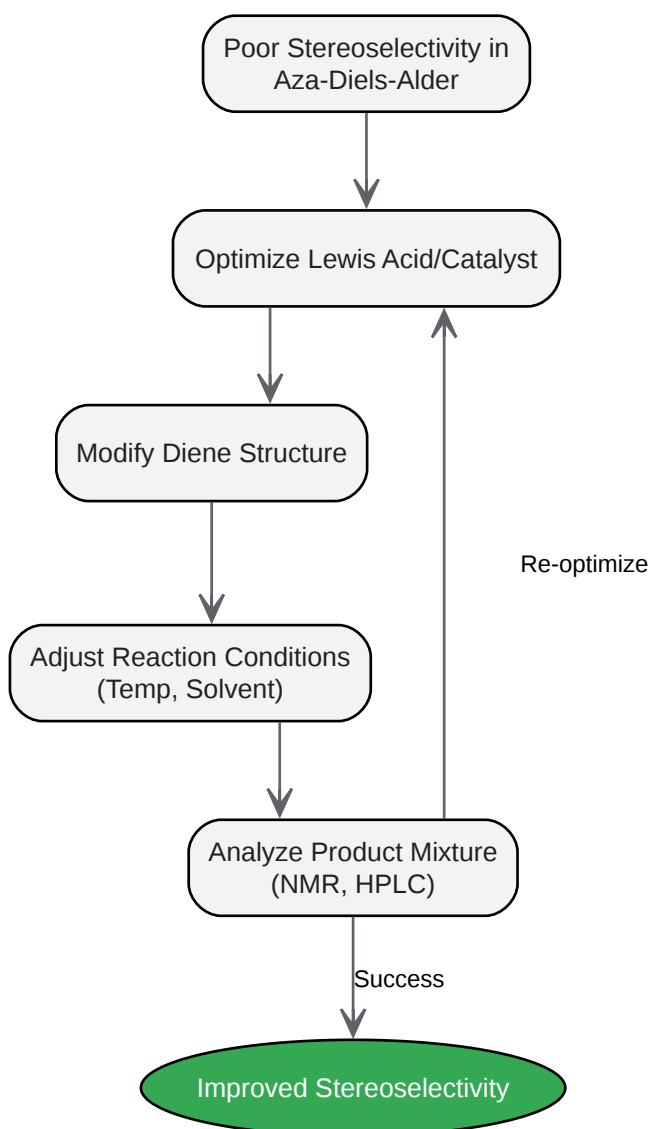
Poor Stereoselectivity in Aza-Diels-Alder

Optimize Lewis Acid/Catalyst

Modify Diene Structure

Re-optimize

Adjust Reaction Conditions (Temp, Solvent)

Analyze Product Mixture (NMR, HPLC)

Success

Improved Stereoselectivity